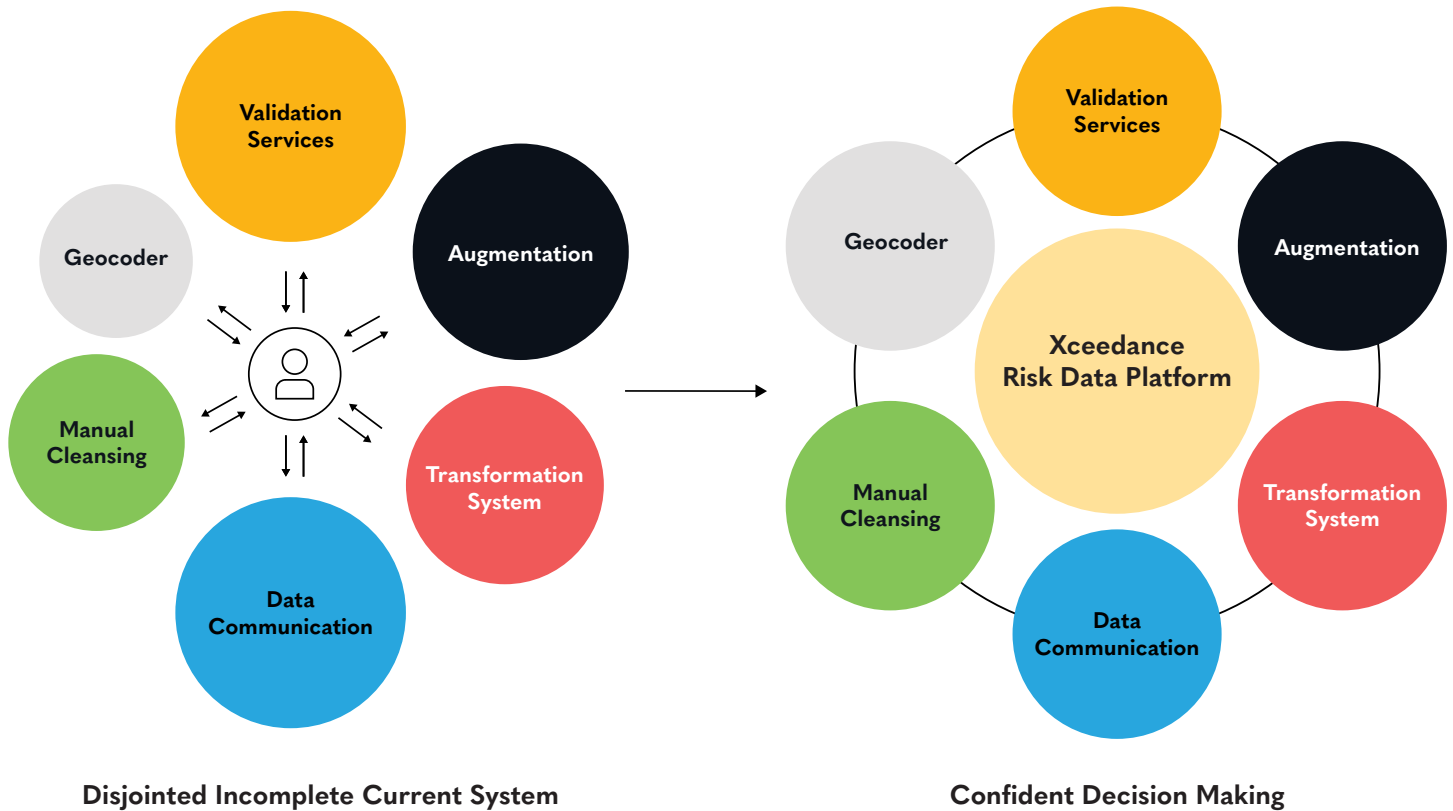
Validation Services

Geocoder

Augmentation

Manual Cleansing

Transformation System

Data Communication

Disjointed Incomplete Current System

Validation Services

Geocoder

Augmentation

Xceedance Risk Data Platform

Manual Cleansing

Transformation System

Data Communication

Confident Decision Making